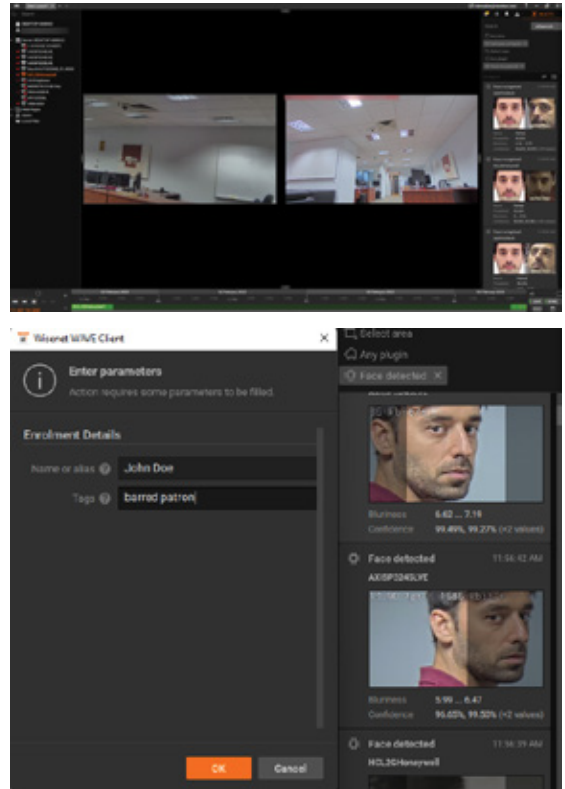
Wisenet WAVE Client

Enter parameters

Action requires some parameters to be filled.

Enrolment Details

Name or alias John Doe

Tags barred patron

OK Cancel

Select area

Any plugin

Face detected

Blurriness 6.42 ... 7.19

Confidence 99.49%, 99.27% (+2 values)

Face detected 11:56:42 AM

AXISP3245LVE

Blurriness 5.99 ... 6.47

Confidence 96.03%, 99.50% (+2 values)

Face detected 11:56:39 AM

HCL3GHoneywell